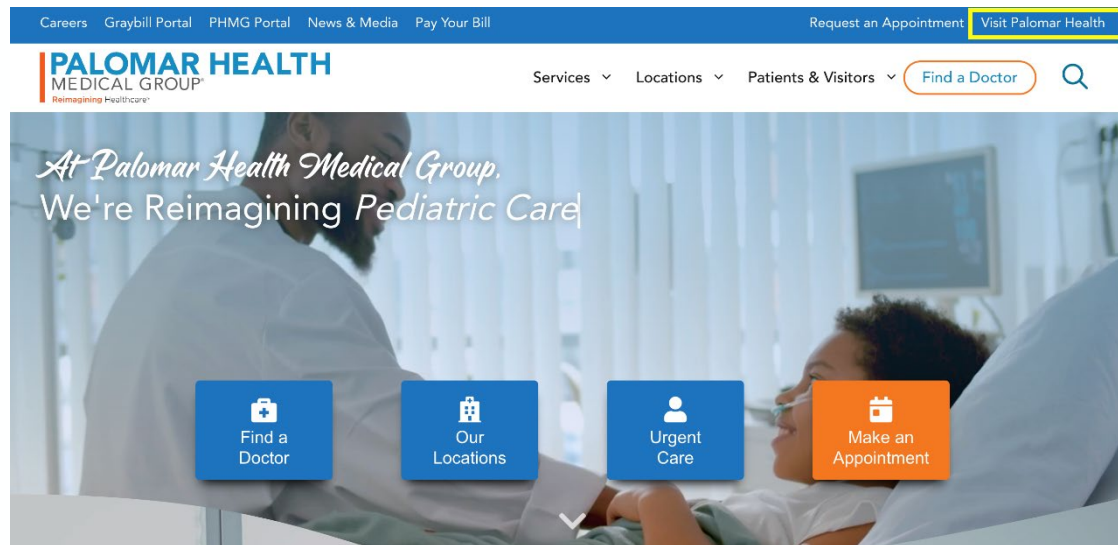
Careers Graybill Portal PHMG Portal News & Media Pay Your Bill

Request an Appointment Visit Palomar Health

PALOMAR HEALTH MEDICAL GROUP® Reimagining Healthcare®

Services Locations Patients & Visitors Find a Doctor

At Palomar Health Medical Group,

We're Reimagining Pediatric Care

Find a Doctor

Our Locations

Urgent Care

Make an Appointment